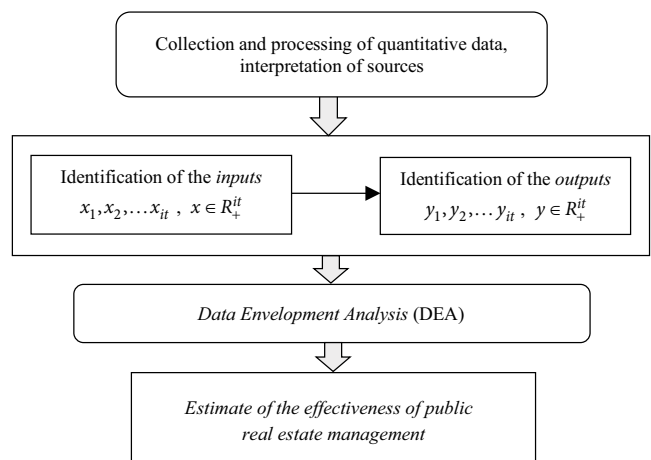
Collection and processing of quantitative data, interpretation of sources

Identification of the *inputs*
$x_1, x_2, \ldots x_{it}$ , $x \in R_+^{it}$

Identification of the *outputs*
$y_1, y_2, \ldots y_{it}$ , $y \in R_+^{it}$

*Data Envelopment Analysis* (DEA)

*Estimate of the effectiveness of public real estate management*